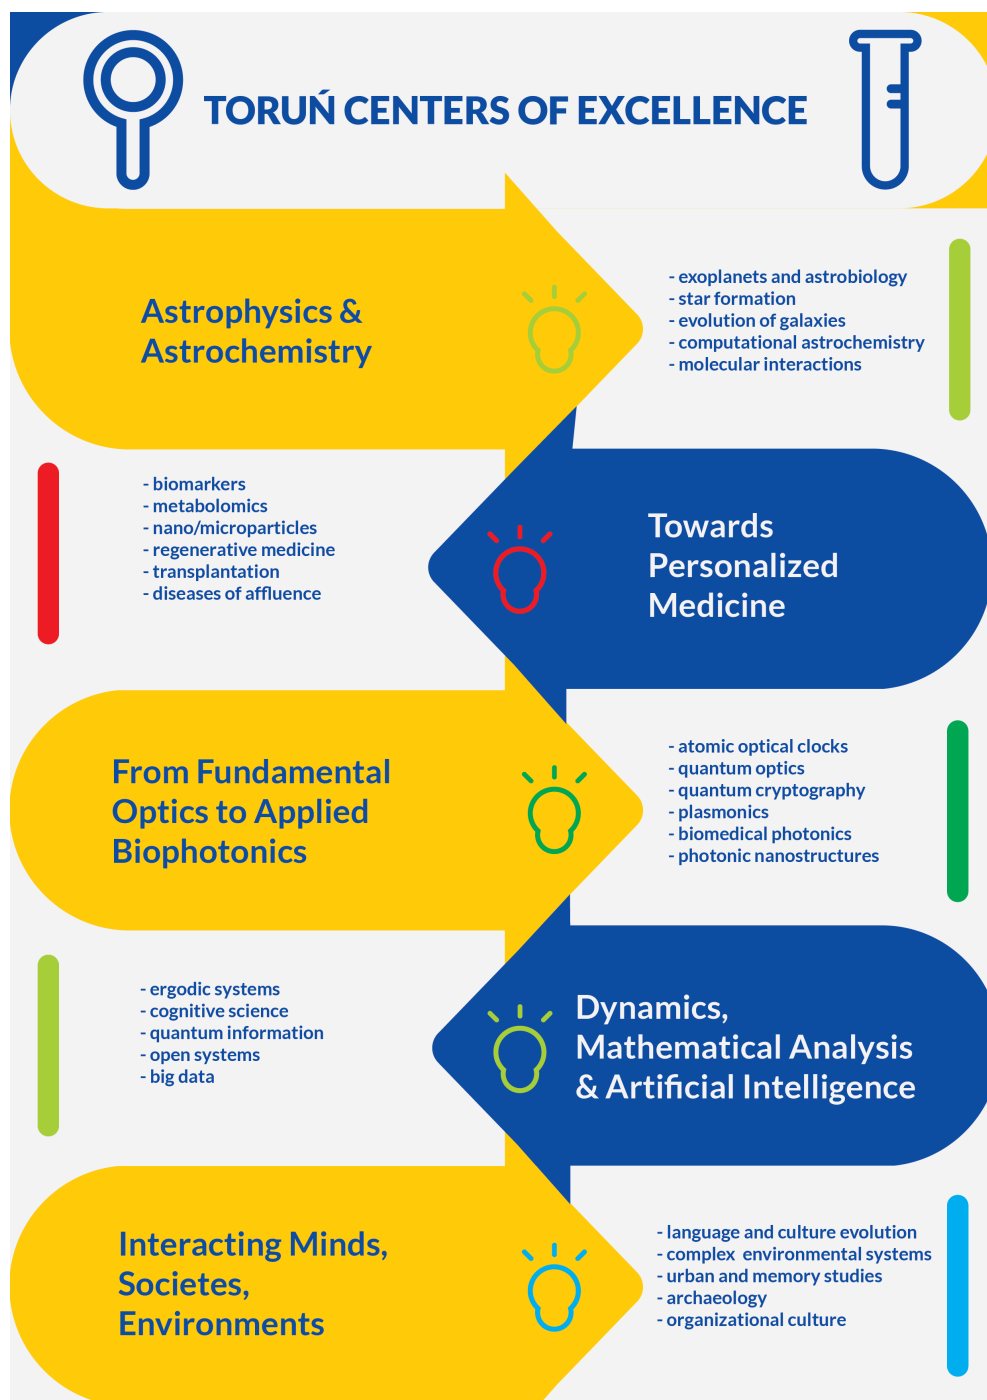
TORUŃ CENTERS OF EXCELLENCE

Astrophysics & Astrochemistry

- exoplanets and astrobiology
- star formation
- evolution of galaxies
- computational astrochemistry
- molecular interactions

- biomarkers
- metabolomics
- nano/microparticles
- regenerative medicine
- transplantation
- diseases of affluence

Towards Personalized Medicine

From Fundamental Optics to Applied Biophotonics

- atomic optical clocks
- quantum optics
- quantum cryptography
- plasmonics
- biomedical photonics
- photonic nanostructures

- ergodic systems
- cognitive science
- quantum information
- open systems
- big data

Dynamics, Mathematical Analysis & Artificial Intelligence

Interacting Minds, Societes, Environments

- language and culture evolution
- complex environmental systems
- urban and memory studies
- archaeology
- organizational culture